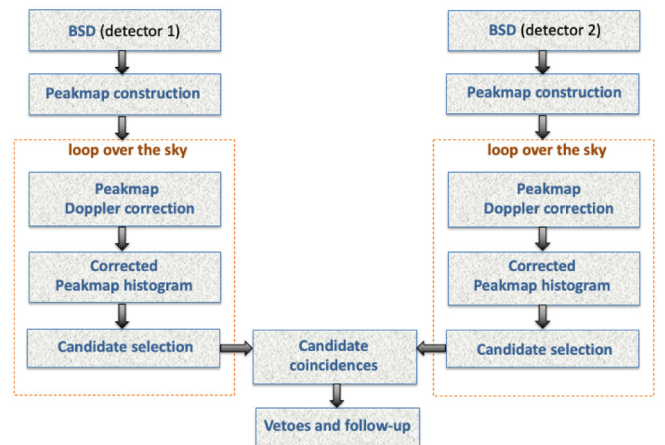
BSD (detector 1)

Peakmap construction

loop over the sky

Peakmap Doppler correction

Corrected Peakmap histogram

Candidate selection

BSD (detector 2)

Peakmap construction

loop over the sky

Peakmap Doppler correction

Corrected Peakmap histogram

Candidate selection

Candidate coincidences

Vetoes and follow-up